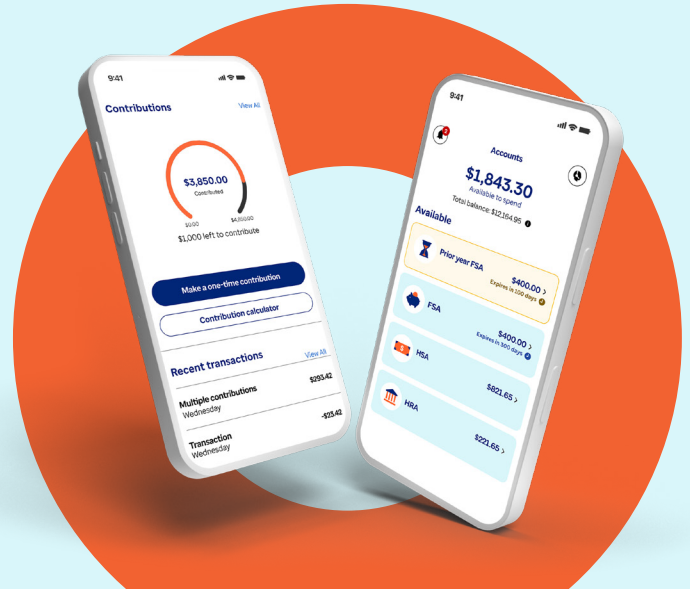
9:41

Contributions

View All

$3,850.00
Contributed

$0.00

$4,850.00

$1,000 left to contribute

Make a one-time contribution

Contribution calculator

Recent transactions

View All

Multiple contributions
Wednesday

$293.42

Transaction
Wednesday

-$25.42

9:41

Accounts

$1,843.30
Available to spend

Total balance: $12,164.95

Available

Prior year FSA

$400.00
Expires in 100 days

FSA

$400.00
Expires in 300 days

HSA

$821.65

HRA

$221.65